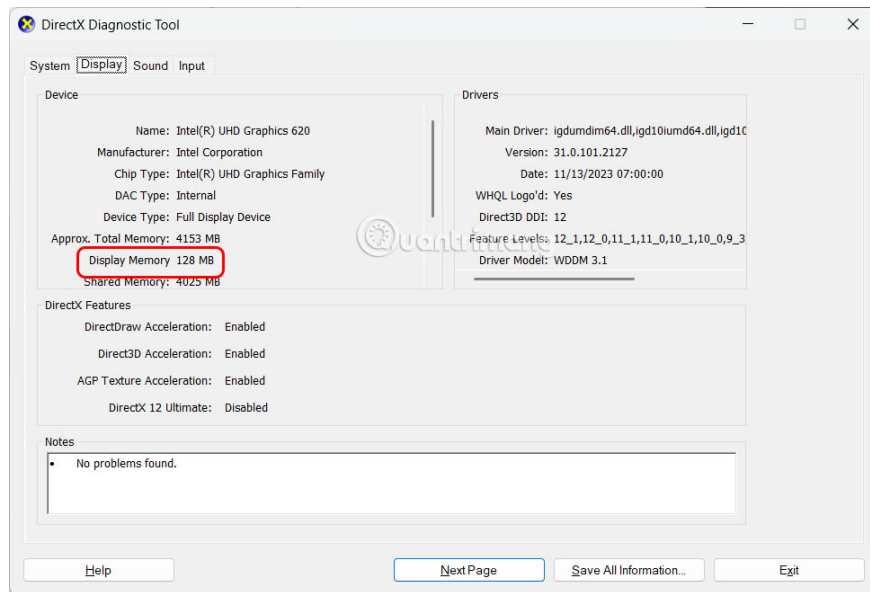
DirectX Diagnostic Tool

System Display Sound Input

Device

Name: Intel(R) UHD Graphics 620
Manufacturer: Intel Corporation
Chip Type: Intel(R) UHD Graphics Family
DAC Type: Internal
Device Type: Full Display Device
Approx. Total Memory: 4153 MB
Display Memory 128 MB
Shared Memory: 4025 MB

Drivers

Main Driver: igdumdim64.dll,igd10iumd64.dll,igd10
Version: 31.0.101.2127
Date: 11/13/2023 07:00:00
WHQL Logo'd: Yes
Direct3D DDI: 12
Feature Levels: 12_1,12_0,11_1,11_0,10_1,10_0,9_3
Driver Model: WDDM 3.1

Quantrimang

DirectX Features

DirectDraw Acceleration: Enabled
Direct3D Acceleration: Enabled
AGP Texture Acceleration: Enabled
DirectX 12 Ultimate: Disabled

Notes

• No problems found.

Help
Next Page
Save All Information...
Exit